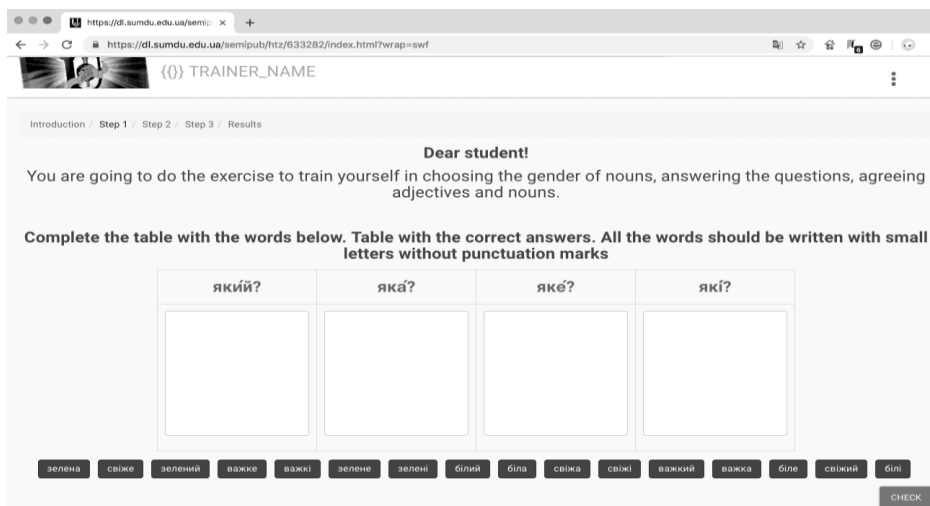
https://dl.sumdu.edu.ua/semip ×

https://dl.sumdu.edu.ua/semipub/htz/633282/index.html?wrap=swf

{{}} TRAINER_NAME

Introduction / Step 1 / Step 2 / Step 3 / Results

Dear student!

You are going to do the exercise to train yourself in choosing the gender of nouns, answering the questions, agreeing adjectives and nouns.

Complete the table with the words below. Table with the correct answers. All the words should be written with small letters without punctuation marks

| яки́й? | яка́? | яке́? | які́? |
|---|---|---|---|
| | | | |

зелена свіже зелений важке важкі зелене зелені білий біла свіжа свіжі важкий важка біле свіжий білі

CHECK